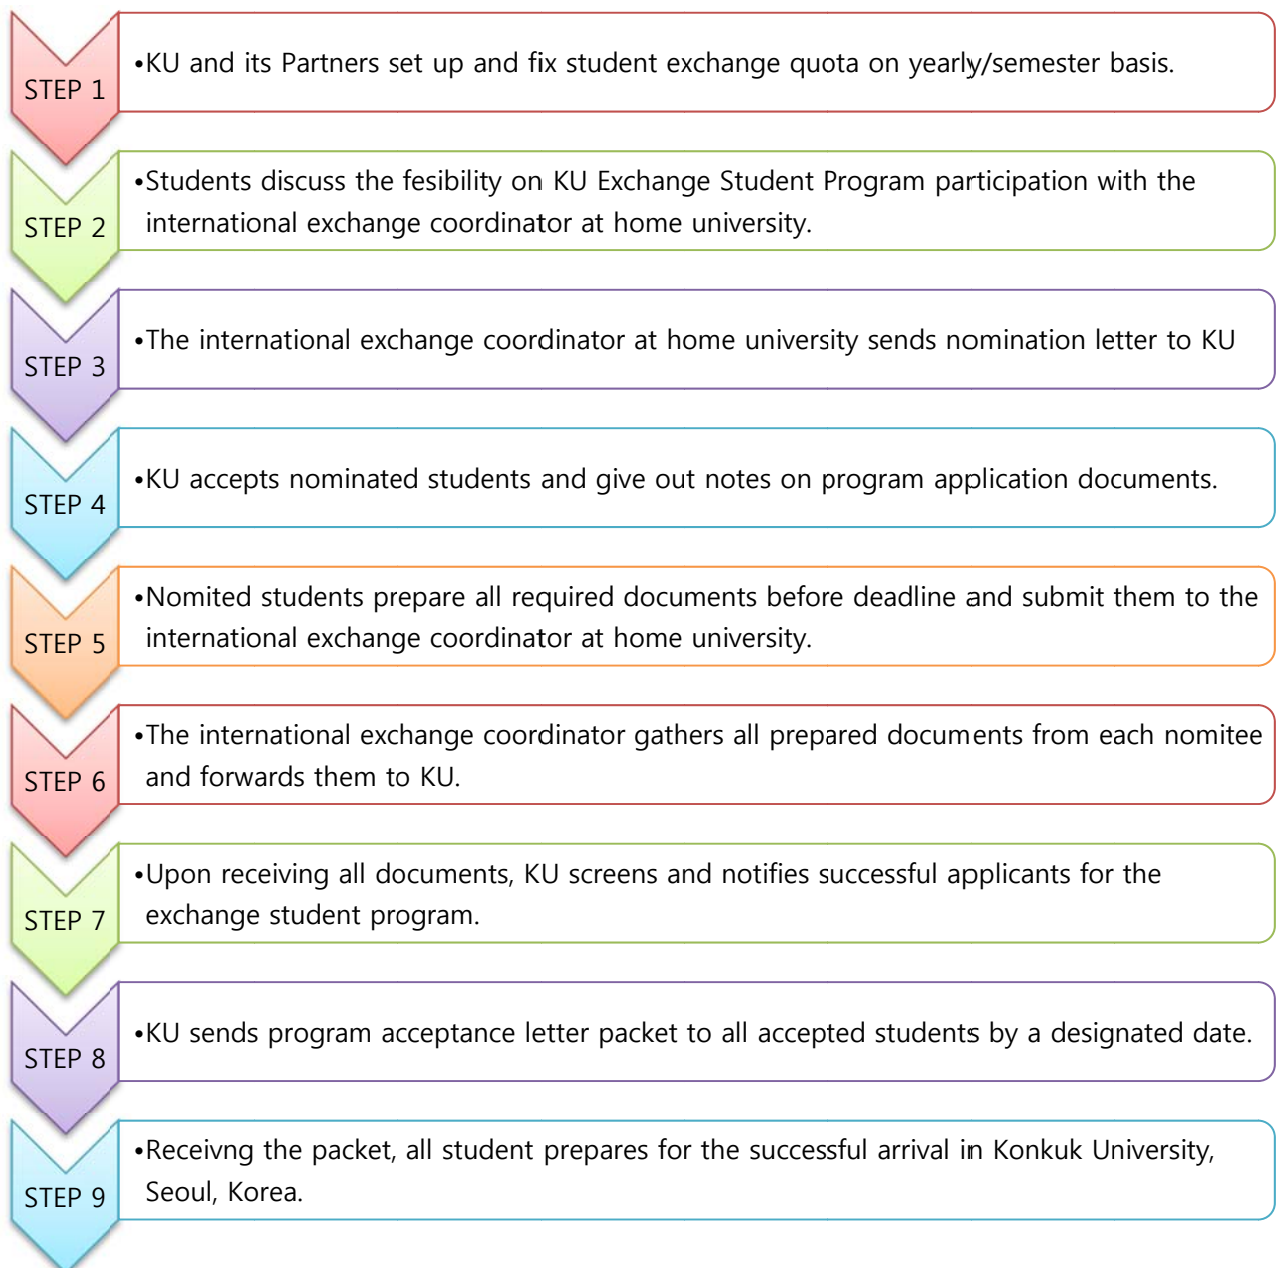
STEP 1
•KU and its Partners set up and fix student exchange quota on yearly/semester basis.

STEP 2
•Students discuss the fesibility on KU Exchange Student Program participation with the international exchange coordinator at home university.

STEP 3
•The international exchange coordinator at home university sends nomination letter to KU

STEP 4
•KU accepts nominated students and give out notes on program application documents.

STEP 5
•Nomited students prepare all required documents before deadline and submit them to the international exchange coordinator at home university.

STEP 6
•The international exchange coordinator gathers all prepared documents from each nomitee and forwards them to KU.

STEP 7
•Upon receiving all documents, KU screens and notifies successful applicants for the exchange student program.

STEP 8
•KU sends program acceptance letter packet to all accepted students by a designated date.

STEP 9
•Receivng the packet, all student prepares for the successful arrival in Konkuk University, Seoul, Korea.